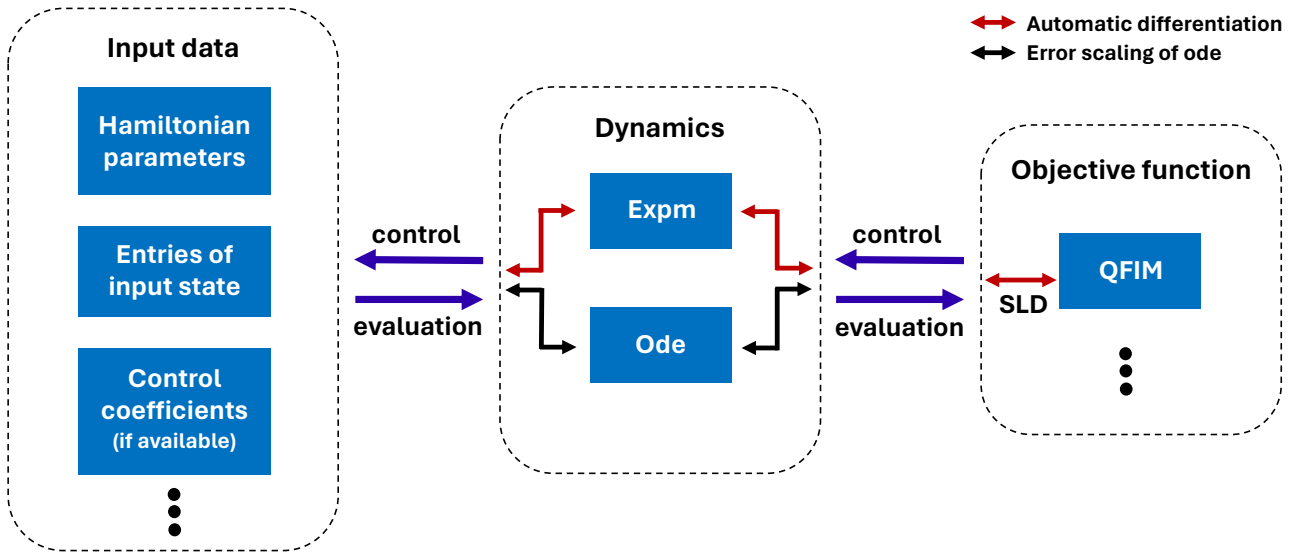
Automatic differentiation
Error scaling of ode

Input data

Hamiltonian parameters

Entries of input state

Control coefficients (if available)

control

evaluation

Dynamics

Expm

Ode

control

evaluation

Objective function

SLD

QFIM